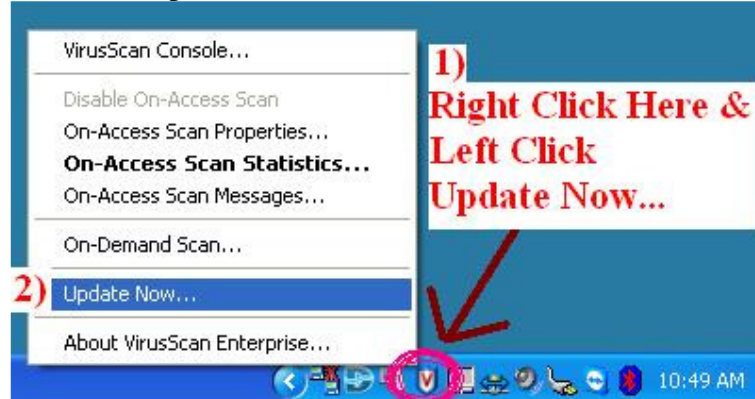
VirusScan Console...

Disable On-Access Scan
On-Access Scan Properties...
**On-Access Scan Statistics...**
On-Access Scan Messages...

On-Demand Scan...

2) Update Now...

About VirusScan Enterprise...

1)
Right Click Here &
Left Click
Update Now...

10:49 AM